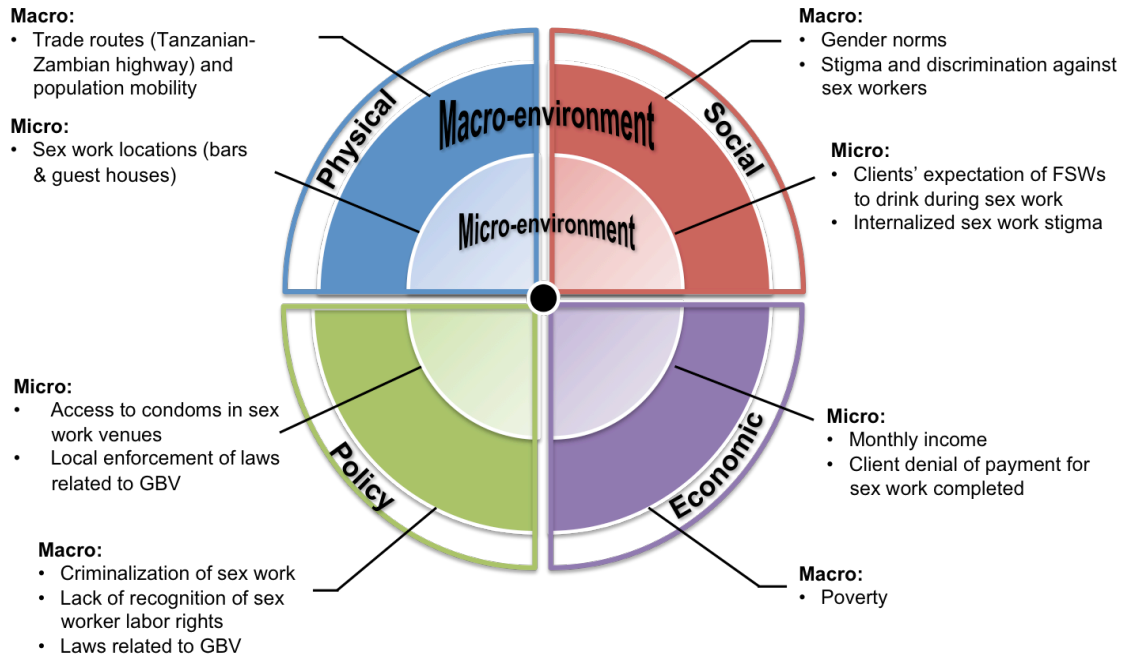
Macro:
• Trade routes (Tanzanian-Zambian highway) and population mobility

Micro:
• Sex work locations (bars & guest houses)

Macro:
• Gender norms
• Stigma and discrimination against sex workers

Micro:
• Clients' expectation of FSWs to drink during sex work
• Internalized sex work stigma

Physical

Macro-environment

Social

Micro-environment

Policy

Economic

Micro:
• Access to condoms in sex work venues
• Local enforcement of laws related to GBV

Micro:
• Monthly income
• Client denial of payment for sex work completed

Macro:
• Criminalization of sex work
• Lack of recognition of sex worker labor rights
• Laws related to GBV

Macro:
• Poverty